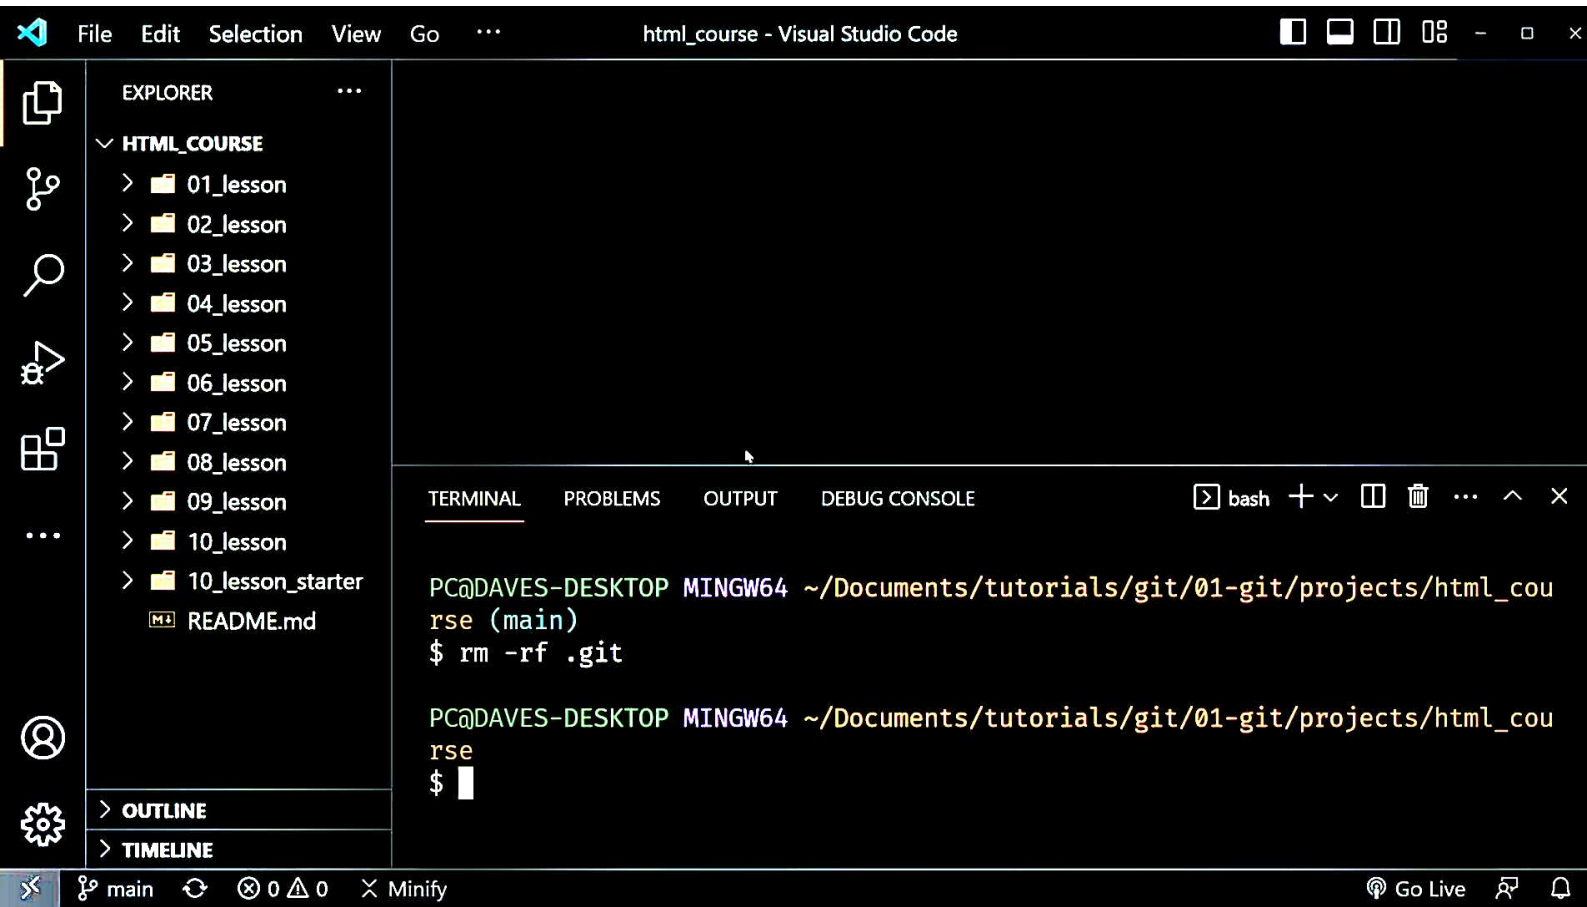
File Edit Selection View Go ··· html_course - Visual Studio Code

EXPLORER ···

HTML_COURSE
01_lesson
02_lesson
03_lesson
04_lesson
05_lesson
06_lesson
07_lesson
08_lesson
09_lesson
10_lesson
10_lesson_starter
README.md

OUTLINE
TIMELINE

TERMINAL PROBLEMS OUTPUT DEBUG CONSOLE bash

PC@DAVES-DESKTOP MINGW64 ~/Documents/tutorials/git/01-git/projects/html_course (main)
$ rm -rf .git

PC@DAVES-DESKTOP MINGW64 ~/Documents/tutorials/git/01-git/projects/html_course
$

main ⊗ 0 ⚠ 0 Minify Go Live